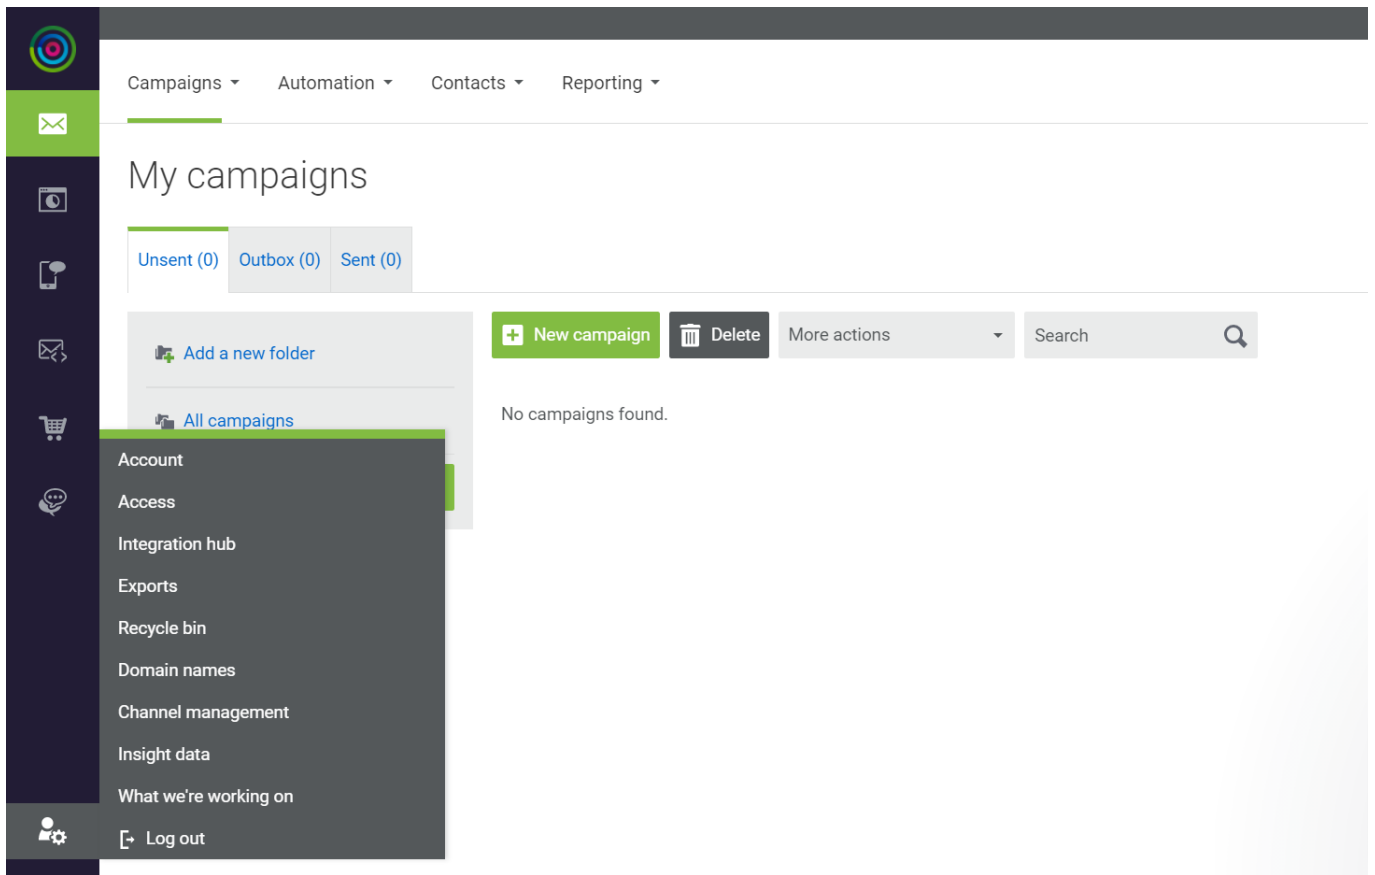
Campaigns Automation Contacts Reporting

My campaigns

Unsent (0) Outbox (0) Sent (0)

Add a new folder

All campaigns

New campaign Delete More actions Search

No campaigns found.

Account
Access
Integration hub
Exports
Recycle bin
Domain names
Channel management
Insight data
What we're working on
Log out